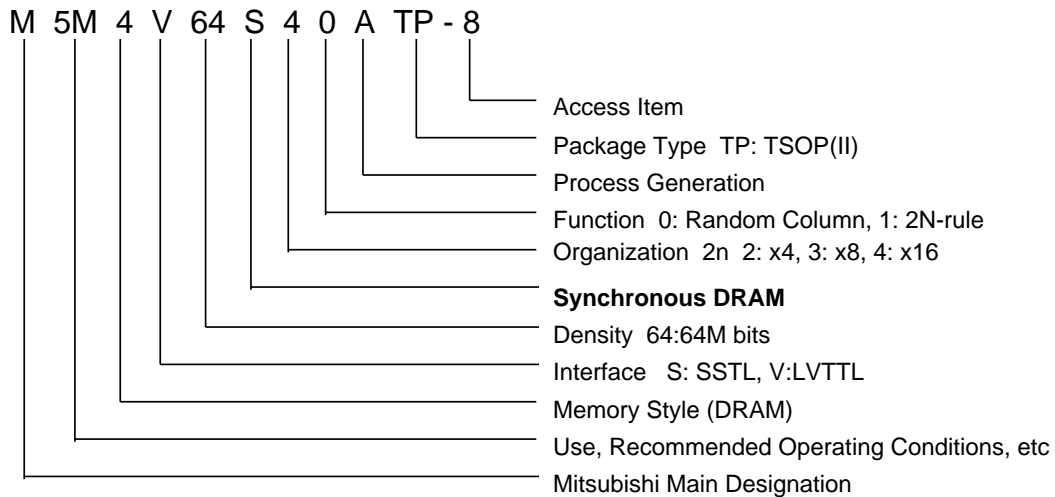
M 5M 4 V 64 S 4 0 A TP - 8

Access Item

Package Type TP: TSOP(II)

Process Generation

Function 0: Random Column, 1: 2N-rule

Organization 2n 2: x4, 3: x8, 4: x16

**Synchronous DRAM**

Density 64:64M bits

Interface S: SSTL, V:LVTTL

Memory Style (DRAM)

Use, Recommended Operating Conditions, etc

Mitsubishi Main Designation